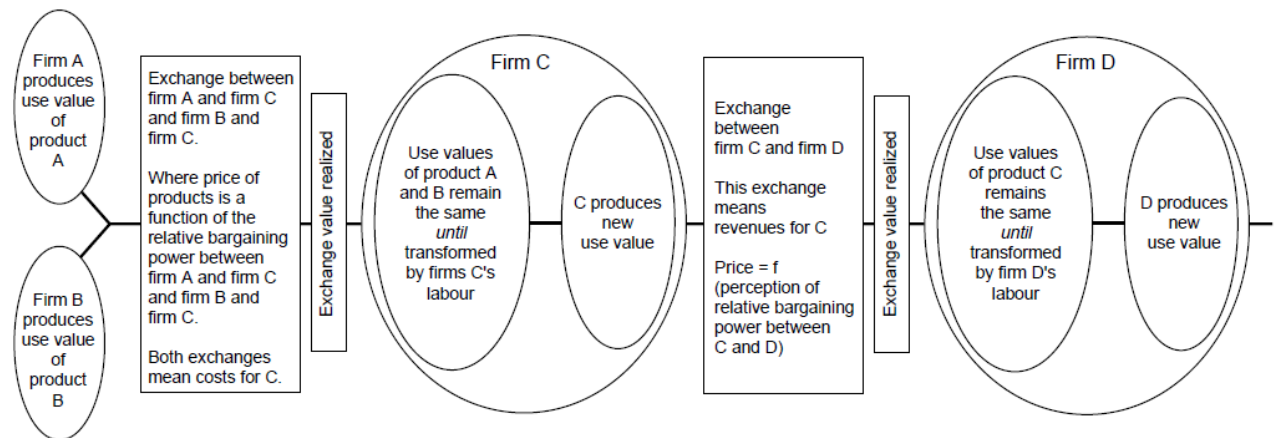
Firm A produces use value of product A

Firm B produces use value of product B

Exchange between firm A and firm C and firm B and firm C.

Where price of products is a function of the relative bargaining power between firm A and firm C and firm B and firm C.

Both exchanges mean costs for C.

Exchange value realized

Firm C

Use values of product A and B remain the same *until* transformed by firms C's labour

C produces new use value

Exchange between firm C and firm D

This exchange means revenues for C

Price = f (perception of relative bargaining power between C and D)

Exchange value realized

Firm D

Use values of product C remains the same *until* transformed by firm D's labour

D produces new use value